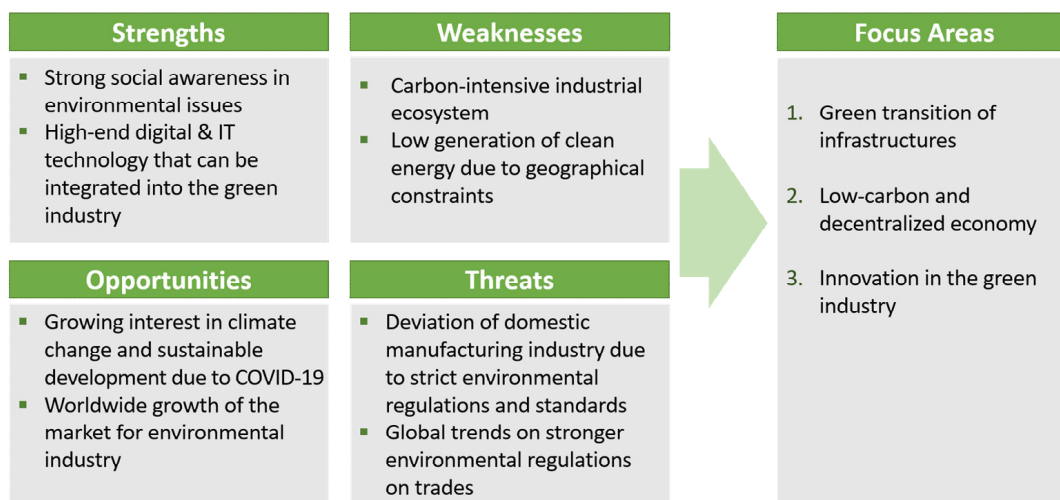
Strengths

- Strong social awareness in environmental issues
- High-end digital & IT technology that can be integrated into the green industry

Weaknesses

- Carbon-intensive industrial ecosystem
- Low generation of clean energy due to geographical constraints

Opportunities

- Growing interest in climate change and sustainable development due to COVID-19
- Worldwide growth of the market for environmental industry

Threats

- Deviation of domestic manufacturing industry due to strict environmental regulations and standards
- Global trends on stronger environmental regulations on trades

Focus Areas

1. Green transition of infrastructures
2. Low-carbon and decentralized economy
3. Innovation in the green industry